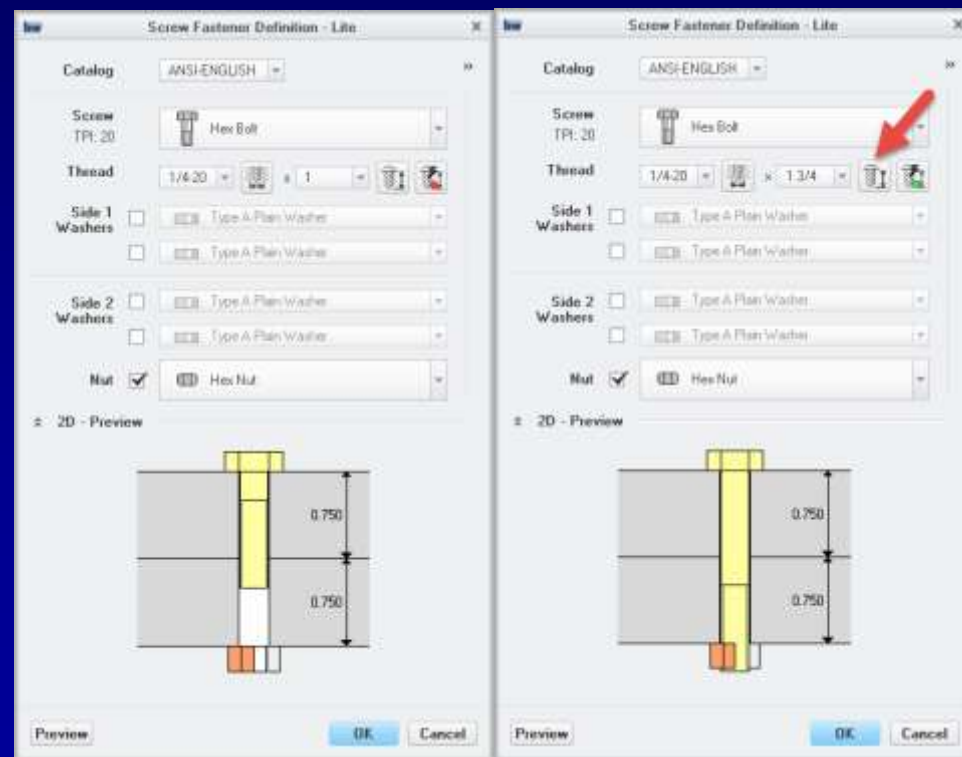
Screw Fastener Definition - Lite

Catalog ANSI-ENGLISH »

Screw TPI: 20 Hex Bolt

Thread 1/4-20 x 1

Side 1 Washers Type A Plain Washer Type A Plain Washer

Side 2 Washers Type A Plain Washer Type A Plain Washer

Nut Hex Nut

2D - Preview

0.750

0.750

Preview OK Cancel

Screw Fastener Definition - Lite

Catalog ANSI-ENGLISH »

Screw TPI: 20 Hex Bolt

Thread 1/4-20 x 1 3/4

Side 1 Washers Type A Plain Washer Type A Plain Washer

Side 2 Washers Type A Plain Washer Type A Plain Washer

Nut Hex Nut

2D - Preview

0.750

0.750

Preview OK Cancel